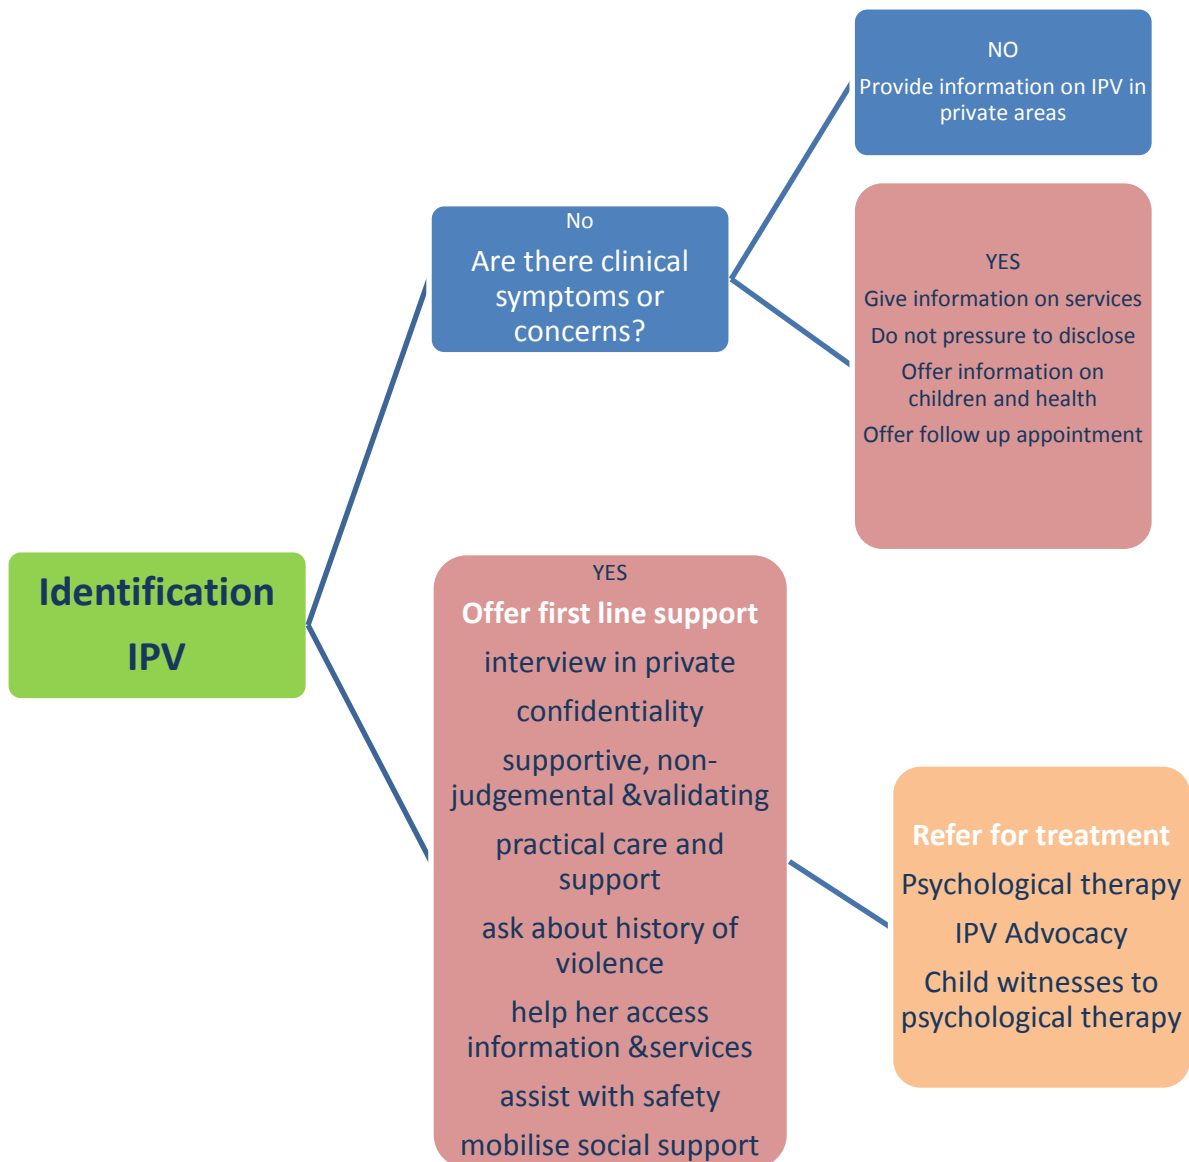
Identification IPV

No
Are there clinical symptoms or concerns?

NO
Provide information on IPV in private areas

YES
Give information on services
Do not pressure to disclose
Offer information on children and health
Offer follow up appointment

YES
Offer first line support
interview in private
confidentiality
supportive, non-judgemental &validating
practical care and support
ask about history of violence
help her access information &services
assist with safety
mobilise social support

Refer for treatment
Psychological therapy
IPV Advocacy
Child witnesses to psychological therapy